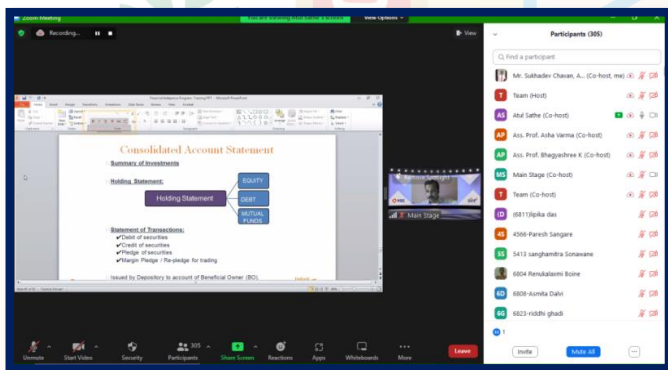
Zoom Meeting

You are viewing Main Stage's screen

View Options

Recording...

View

Consolidated Account Statement

Summary of Investments

Holding Statement:

Holding Statement

EQUITY

DEBT

MUTUAL FUNDS

Statement of Transactions:

✔Debit of securities

✔Credit of securities

✔Pledge of securities

✔Margin Pledge / Re-pledge for trading

Issued by Depository to account of Beneficial Owner (BO)

Main Stage

Participants (305)

Find a participant

Mr. Sukhadev Chavan, A... (Co-host, me)

Team (Host)

Atul Sathe (Co-host)

Ass. Prof. Asha Varma (Co-host)

Ass. Prof. Bhagyashree K (Co-host)

Main Stage (Co-host)

Team (Co-host)

(6811)lipika das

4566-Paresh Sangare

5413 sanghamitra Sonawane

6804 Renukalaxmi Boine

6808-Asmita Dalvi

6823-riddhi ghadi

Invite

Mute All

...

Unmute

Start Video

Security

305

Participants

Share Screen

Reactions

Apps

Whiteboards

More

Leave